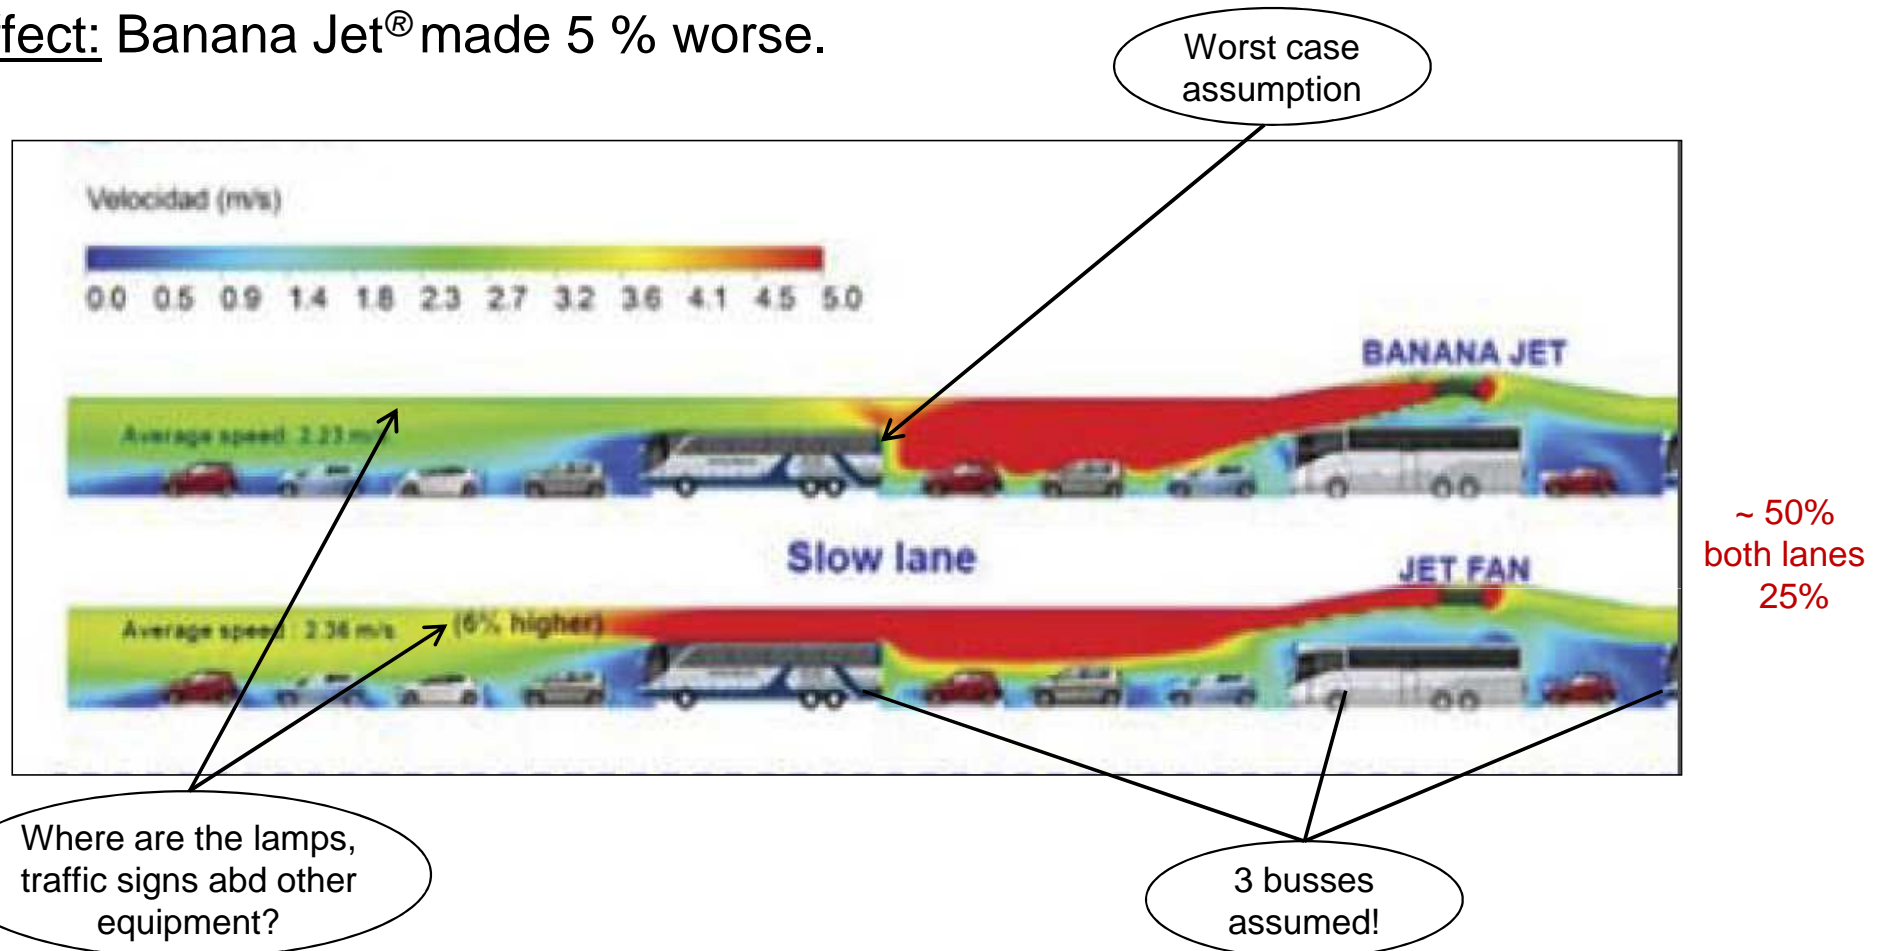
fect: Banana Jet® made 5 % worse.

Worst case assumption

Velocidad (m/s)

0.0 0.5 0.9 1.4 1.8 2.3 2.7 3.2 3.6 4.1 4.5 5.0

BANANA JET

Average speed 2.23 m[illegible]

Slow lane

JET FAN

Average speed 2.36 m/s (6% higher)

~ 50% both lanes 25%

Where are the lamps, traffic signs abd other equipment?

3 busses assumed!